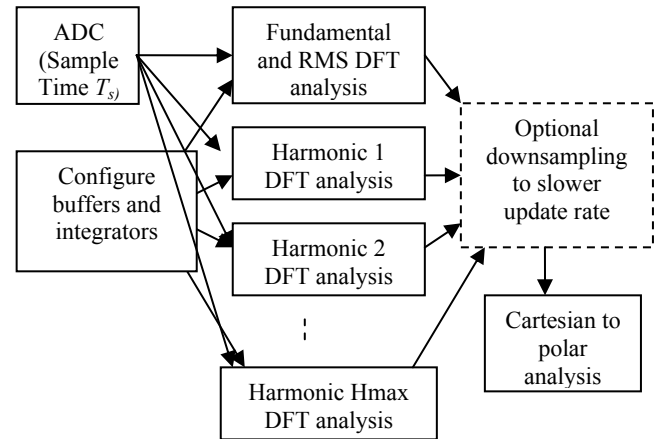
ADC (Sample Time $T_{s)}$

Configure buffers and integrators

Fundamental and RMS DFT analysis

Harmonic 1 DFT analysis

Harmonic 2 DFT analysis

Harmonic Hmax DFT analysis

Optional downsampling to slower update rate

Cartesian to polar analysis